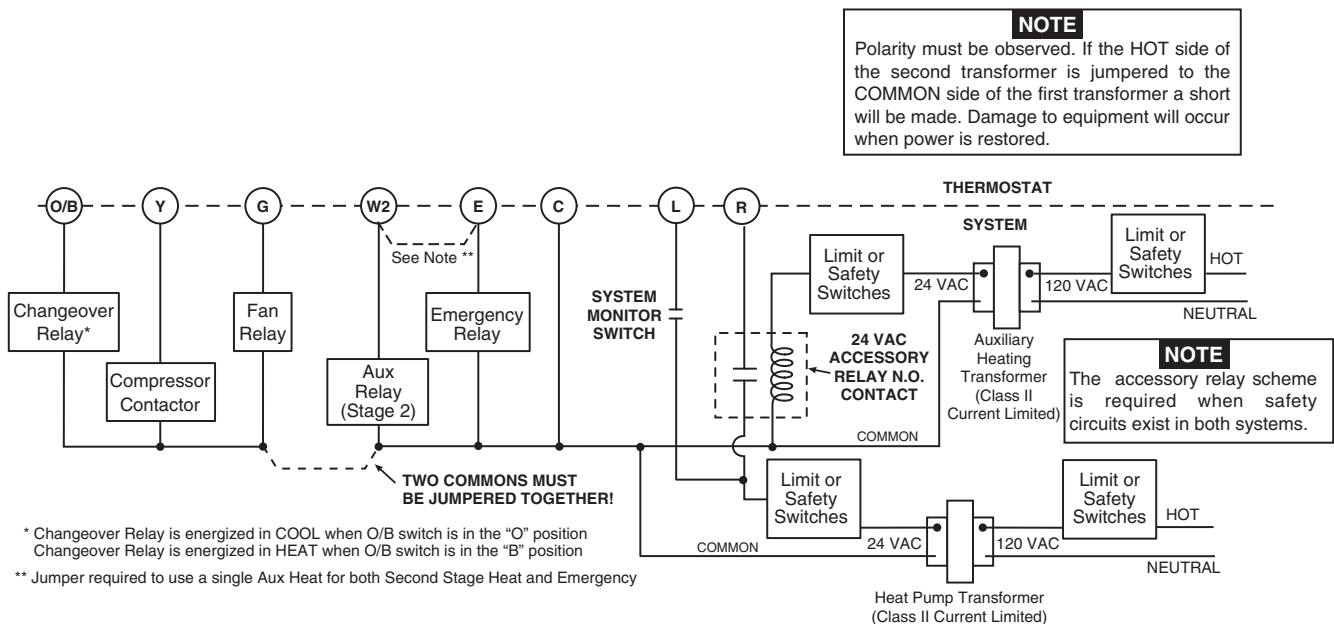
NOTE
Polarity must be observed. If the HOT side of the second transformer is jumpered to the COMMON side of the first transformer a short will be made. Damage to equipment will occur when power is restored.

O/B
Y
G
W2
E
C
L
R
THERMOSTAT

See Note **

SYSTEM

Limit or Safety Switches
24 VAC
Limit or Safety Switches
120 VAC
HOT
NEUTRAL

Changeover Relay*
Fan Relay
Emergency Relay
SYSTEM MONITOR SWITCH
Compressor Contactor
Aux Relay (Stage 2)
24 VAC ACCESSORY RELAY N.O. CONTACT
Auxiliary Heating Transformer (Class II Current Limited)

NOTE
The accessory relay scheme is required when safety circuits exist in both systems.

COMMON

TWO COMMONS MUST BE JUMPERED TOGETHER!

Limit or Safety Switches
Limit or Safety Switches
HOT
COMMON
24 VAC
120 VAC
NEUTRAL

* Changeover Relay is energized in COOL when O/B switch is in the "O" position
Changeover Relay is energized in HEAT when O/B switch is in the "B" position

** Jumper required to use a single Aux Heat for both Second Stage Heat and Emergency

Heat Pump Transformer (Class II Current Limited)